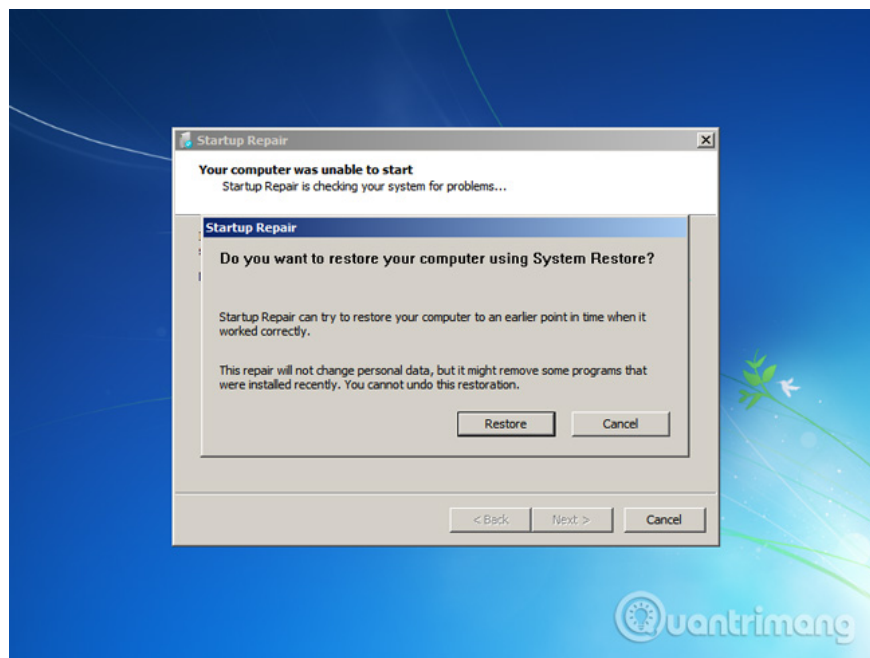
Startup Repair

Your computer was unable to start
Startup Repair is checking your system for problems...

Startup Repair

Do you want to restore your computer using System Restore?

Startup Repair can try to restore your computer to an earlier point in time when it worked correctly.

This repair will not change personal data, but it might remove some programs that were installed recently. You cannot undo this restoration.

Restore

Cancel

< Back

Next >

Cancel

Quantrimang